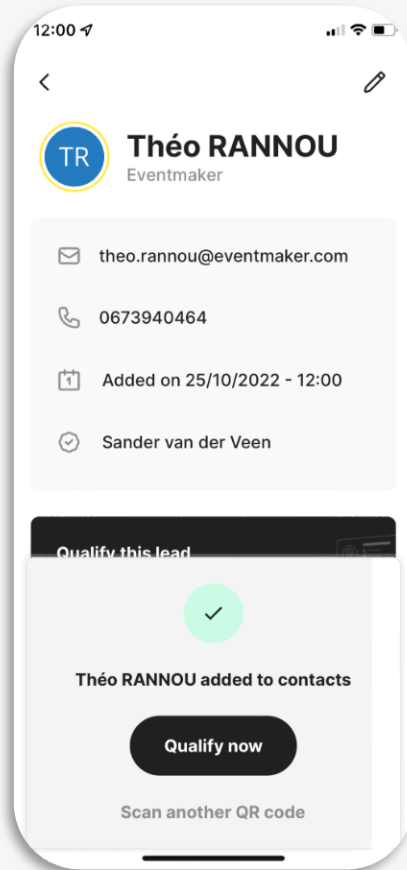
12:00

TR

Théo RANNOU

Eventmaker

theo.rannou@eventmaker.com

0673940464

Added on 25/10/2022 - 12:00

Sander van der Veen

Qualify this lead

Théo RANNOU added to contacts

Qualify now

Scan another QR code